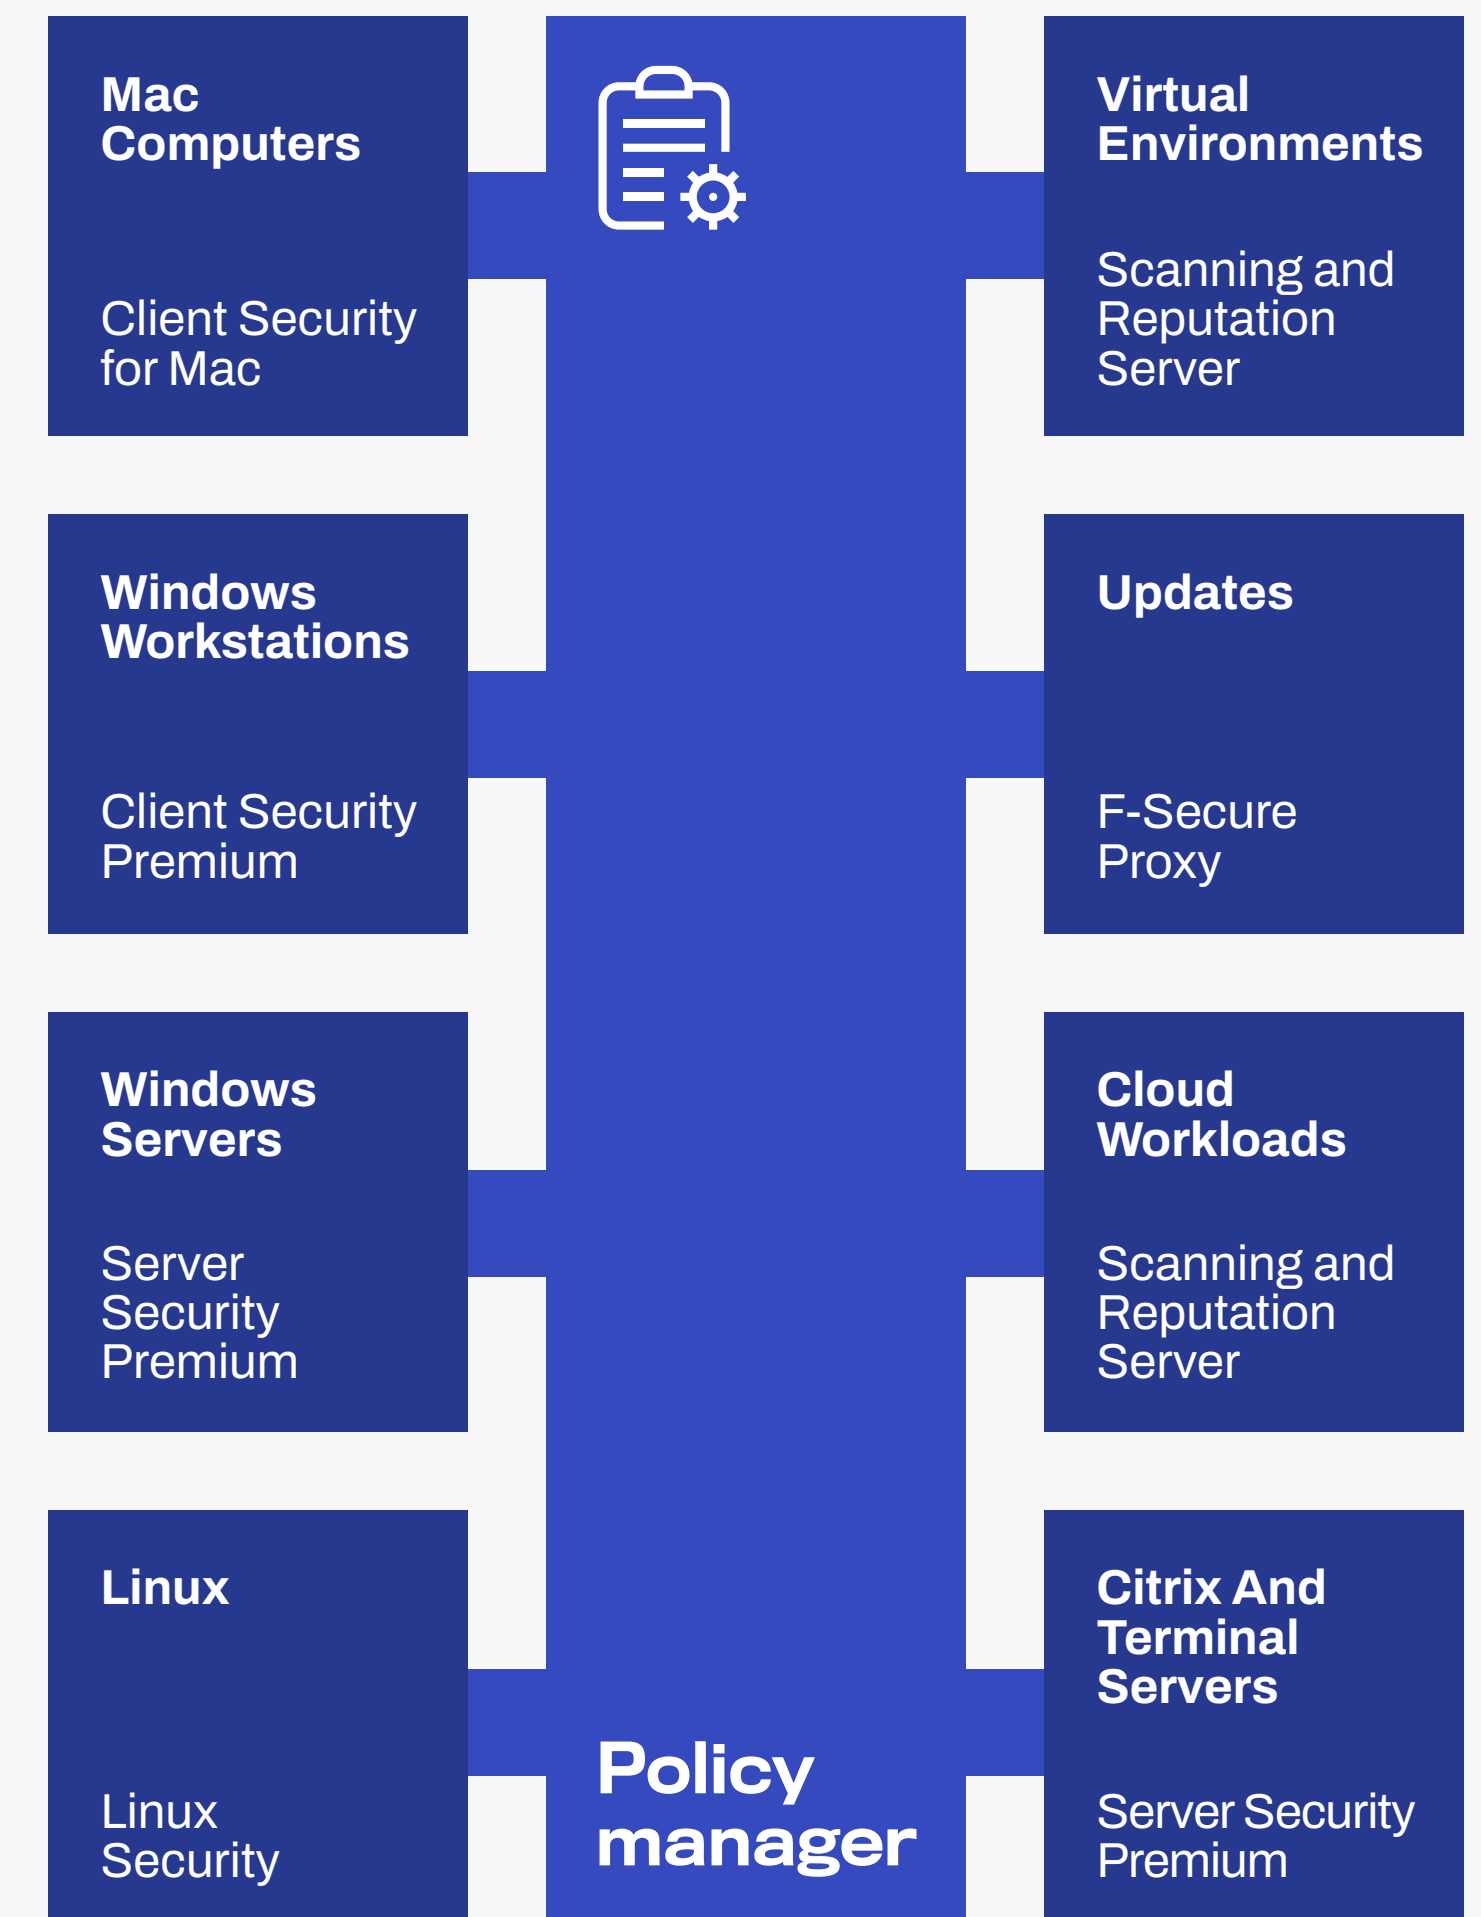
Mac Computers

Client Security for Mac

Windows Workstations

Client Security Premium

Windows Servers

Server Security Premium

Linux

Linux Security

Policy manager

Virtual Environments

Scanning and Reputation Server

Updates

F-Secure Proxy

Cloud Workloads

Scanning and Reputation Server

Citrix And Terminal Servers

Server Security Premium